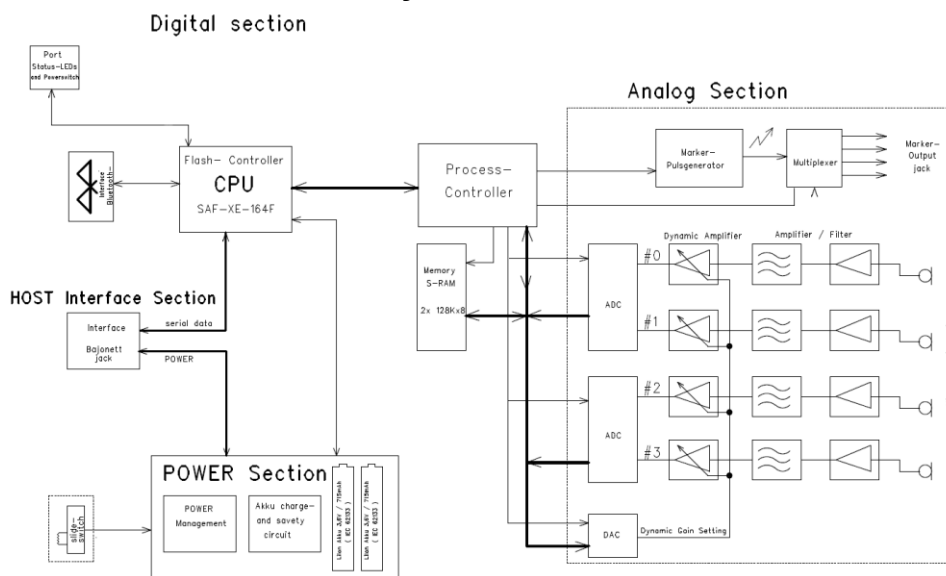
Digital section

Port Status-LEDs and Powerswitch

Interface Bluetooth

Flash- Controller
CPU
SAF-XE-164F

HOST Interface Section

Interface
Bajonett jack

serial data

POWER

POWER Section

POWER Management

Akku charge- and savety circuit

LiIon Akku 3,6V / 715mAh ( IEC 62133 )

LiIon Akku 3,6V / 715mAh ( IEC 62133 )

slide-switch

Process- Controller

Memory S-RAM
2x 128Kx8

Analog Section

Marker- Pulsgenerator

Multiplexer

Marker- Output jack

Dynamic Amplifier

Amplifier / Filter

ADC

#0

#1

ADC

#2

#3

DAC

Dynamic Gain Setting